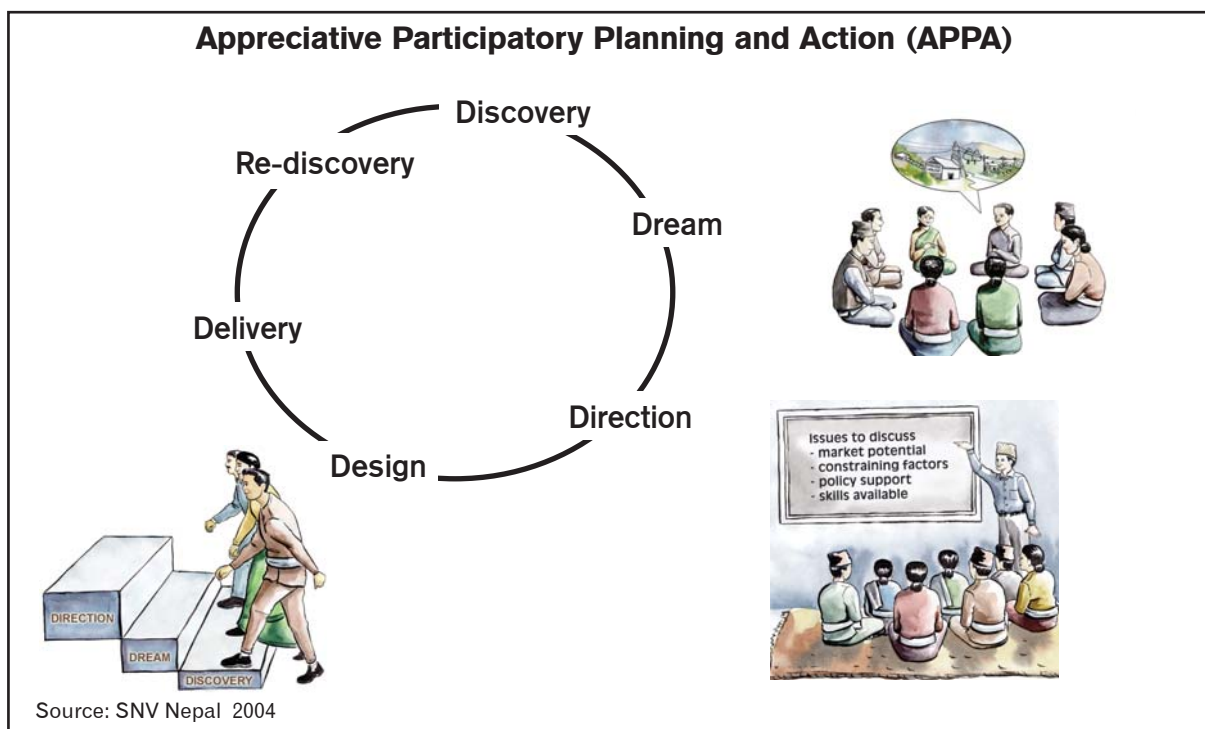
Appreciative Participatory Planning and Action (APPA)

Discovery

Dream

Direction

Design

Delivery

Re-discovery

Issues to discuss
- market potential
- constraining factors
- policy support
- skills available

DIRECTION

DREAM

DISCOVERY

Source: SNV Nepal 2004